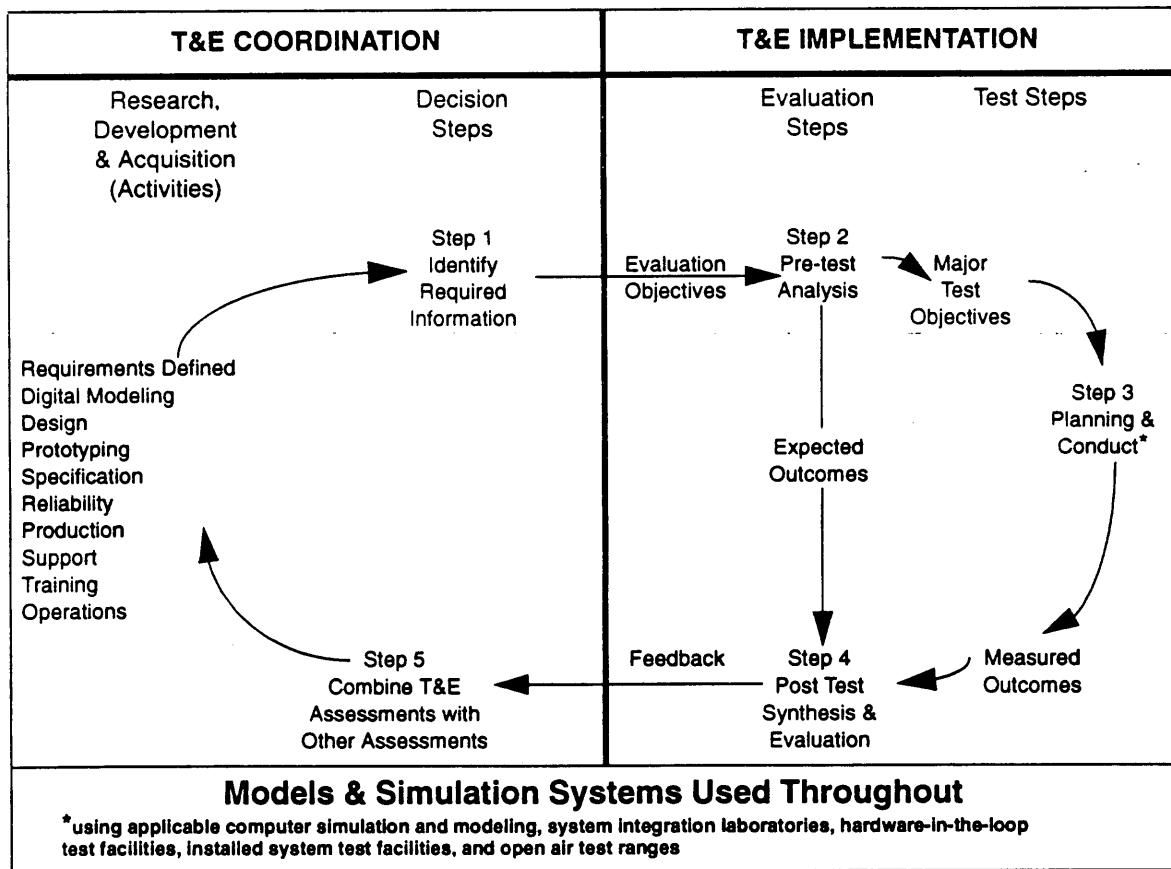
T&E COORDINATION

T&E IMPLEMENTATION

Research, Development & Acquisition (Activities)

Decision Steps

Evaluation Steps

Test Steps

Step 1 Identify Required Information

Evaluation Objectives

Step 2 Pre-test Analysis

Major Test Objectives

Requirements Defined
Digital Modeling
Design
Prototyping
Specification
Reliability
Production
Support
Training
Operations

Step 3 Planning & Conduct*

Expected Outcomes

Step 5 Combine T&E Assessments with Other Assessments

Feedback

Step 4 Post Test Synthesis & Evaluation

Measured Outcomes

Models & Simulation Systems Used Throughout

*using applicable computer simulation and modeling, system integration laboratories, hardware-in-the-loop test facilities, installed system test facilities, and open air test ranges